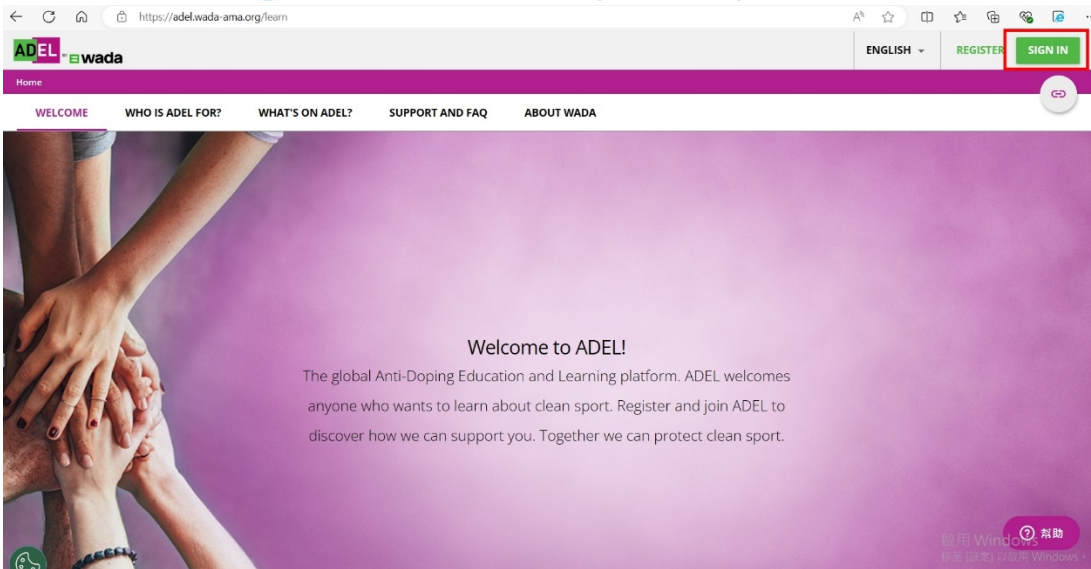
https://adel.wada-ama.org/learn

ADEL by wada

ENGLISH

REGISTER

SIGN IN

Home

WELCOME

WHO IS ADEL FOR?

WHAT'S ON ADEL?

SUPPORT AND FAQ

ABOUT WADA

Welcome to ADEL!

The global Anti-Doping Education and Learning platform. ADEL welcomes anyone who wants to learn about clean sport. Register and join ADEL to discover how we can support you. Together we can protect clean sport.

啟用 Windows
移至 [設定] 以啟用 Windows。

帮助